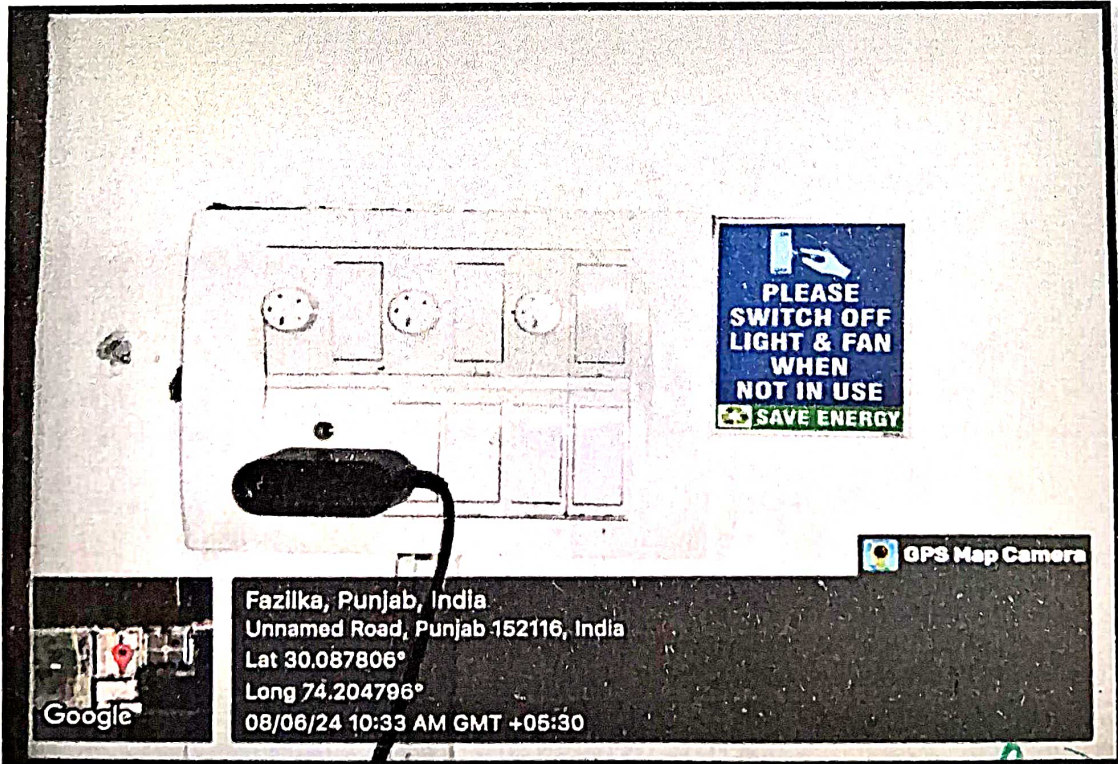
PLEASE SWITCH OFF LIGHT & FAN WHEN NOT IN USE
SAVE ENERGY

GPS Map Camera

Google

Fazilka, Punjab, India
Unnamed Road, Punjab 152116, India
Lat 30.087806°
Long 74.204796°
08/06/24 10:33 AM GMT +05:30